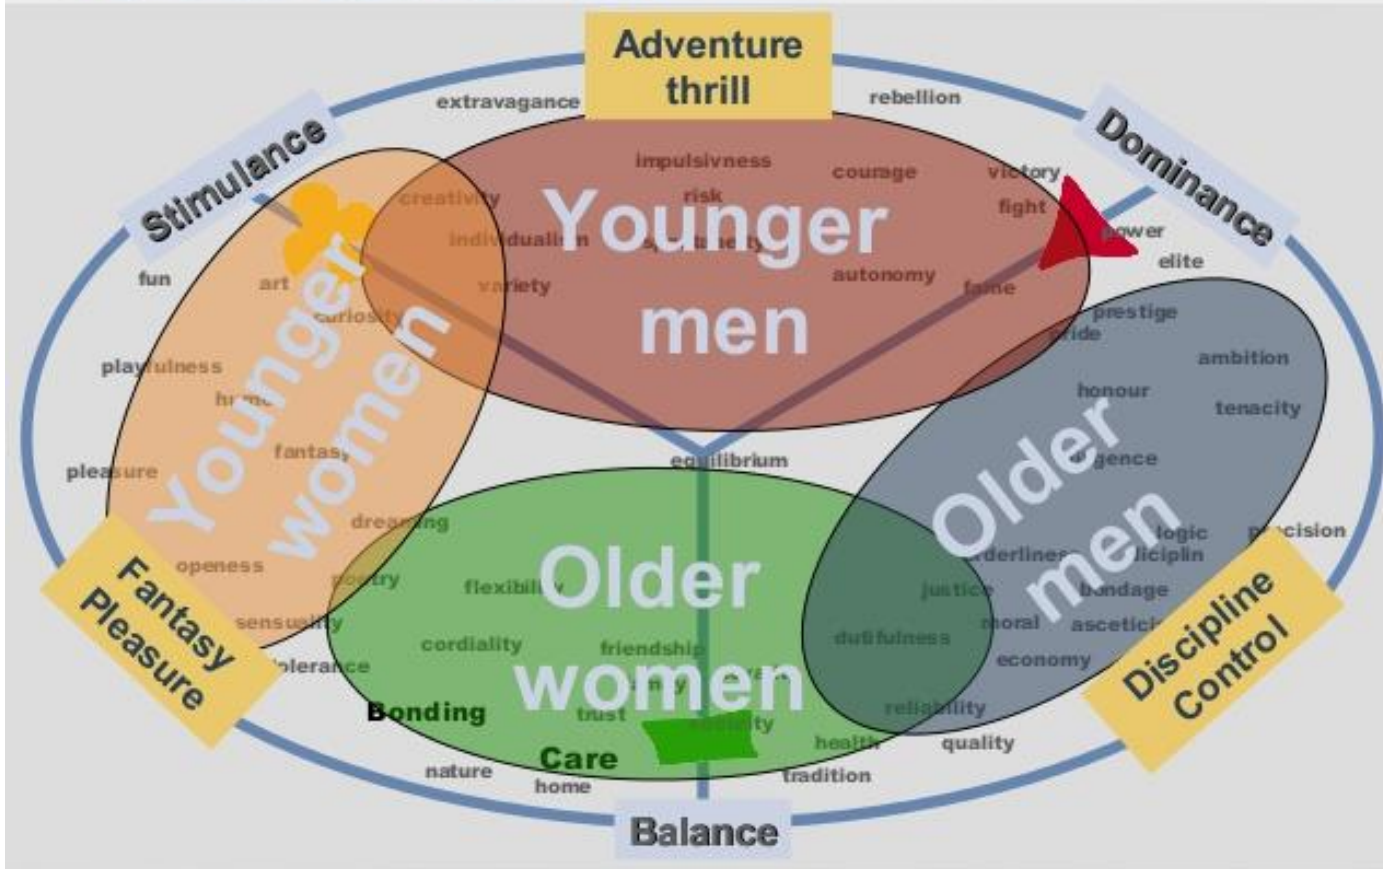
Adventure thrill

extravagance

rebellion

Stimulance

Dominance

impulsivness

courage

victory

creativity

risk

fight

individualism

power

elite

Younger men

autonomy

fame

fun

art

variety

curiosity

prestige

pride

playfulness

ambition

humor

honour

tenacity

Younger women

fantasy

equilibrium

pleasure

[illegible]gence

dreaming

Older men

logic

precision

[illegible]derliness

disciplin

openess

poetry

flexibility

justice

bondage

Older women

Fantasy Pleasure

sensuality

moral

asceticism

Discipline Control

cordiality

friendship

dutifulness

economy

tolerance

reliability

Bonding

trust

stability

health

quality

Care

nature

tradition

home

Balance